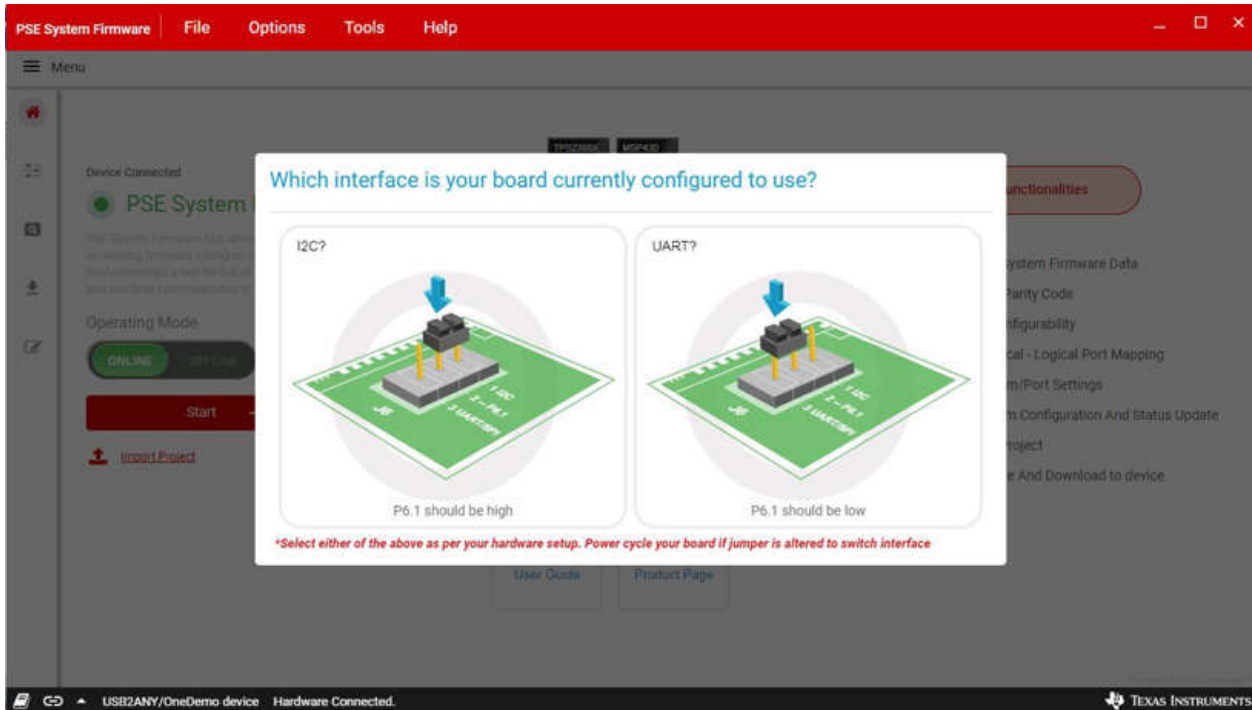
PSE System Firmware File Options Tools Help

Menu

TPS2388X MSP430

Device Connected

PSE System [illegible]

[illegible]

Operating Mode

ONLINE OFFLINE

Start

Import Project

Which interface is your board currently configured to use?

I2C?

1 I2C
2 — P6.1
3 UART(BP)
J8

P6.1 should be high

UART?

1 I2C
2 — P6.1
3 UART(BP)
J8

P6.1 should be low

*Select either of the above as per your hardware setup. Power cycle your board if jumper is altered to switch interface

unctionalities

ystem Firmware Data
Parity Code
nfigurability
cal - Logical Port Mapping
m/Port Settings
m Configuration And Status Update
roject
e And Download to device

User Guide Product Page

USB2ANY/OneDemo device Hardware Connected.

TEXAS INSTRUMENTS